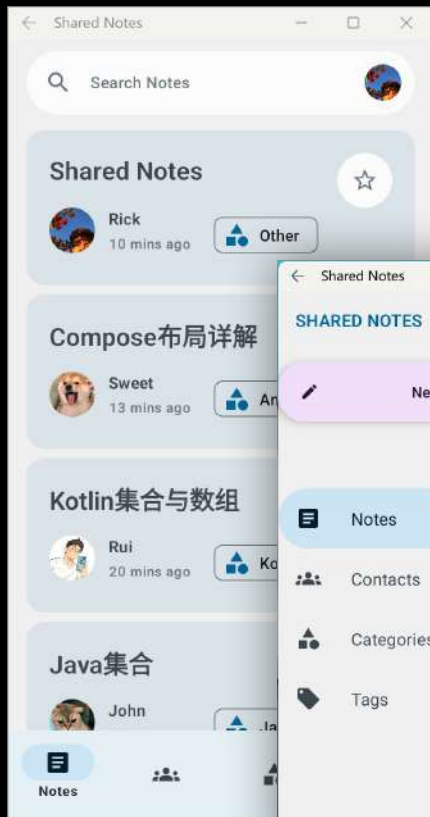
Shared Notes

Search Notes

Shared Notes

Rick
10 mins ago

Other

Compose布局详解

Sweet
13 mins ago

An

Kotlin集合与数组

Rui
20 mins ago

Ko

Java集合

John

Ja

Notes

Shared Notes

SHARED NOTES

Ne

Notes

Contacts

Categories

Tags